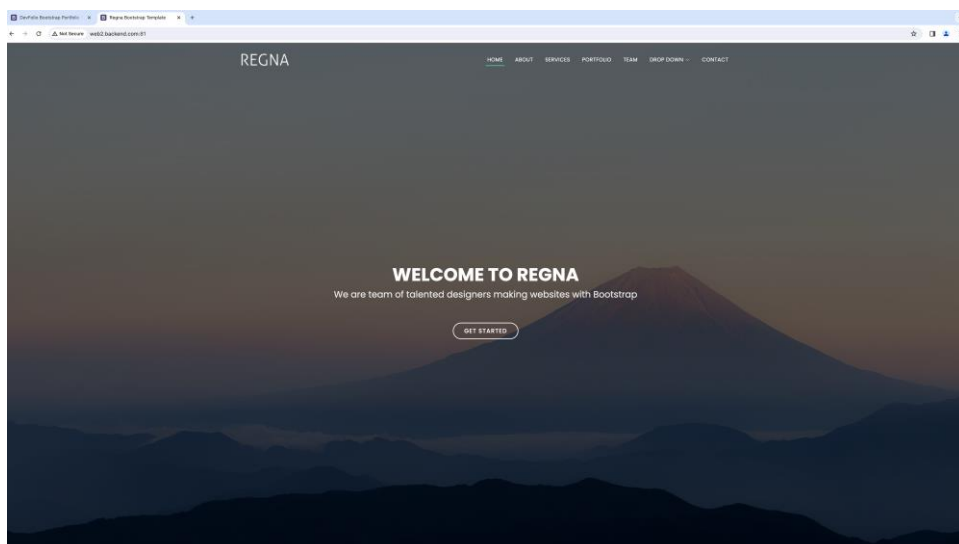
DevFolio Bootstrap Portfolio × Regna Bootstrap Template × +

Not Secure web2.backend.com:81

REGNA

HOME ABOUT SERVICES PORTFOLIO TEAM DROP DOWN CONTACT

WELCOME TO REGNA

We are team of talented designers making websites with Bootstrap

GET STARTED